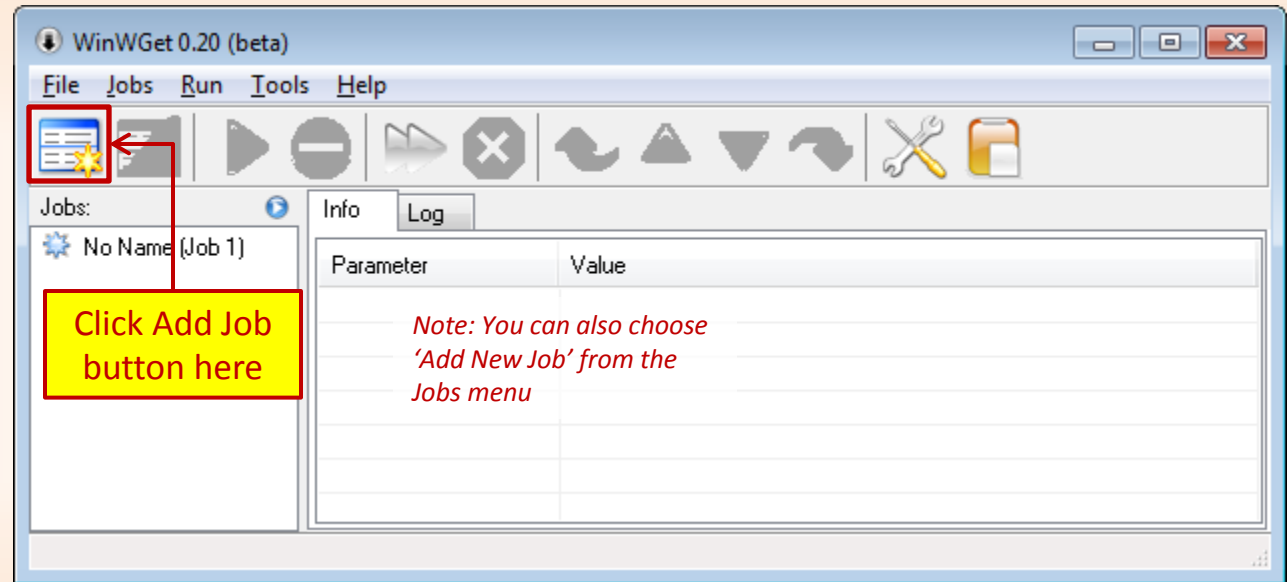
WinWGet 0.20 (beta)

File Jobs Run Tools Help

Jobs:

No Name (Job 1)

Info | Log

| Parameter | Value |
|---|---|

Click Add Job button here

Note: You can also choose 'Add New Job' from the Jobs menu